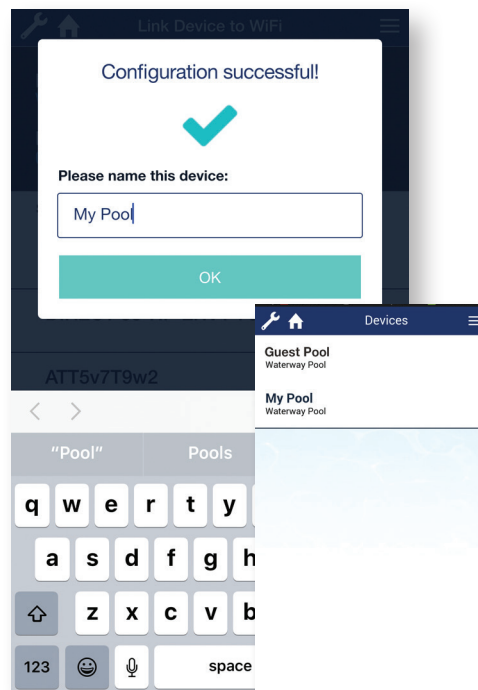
Link Device to WiFi

Configuration successful!

Please name this device:

My Pool

OK

ATT5v7T9w2

"Pool"

Pools

q w e r t y

a s d f g h

z x c v b

123

space

Devices

Guest Pool
Waterway Pool

My Pool
Waterway Pool